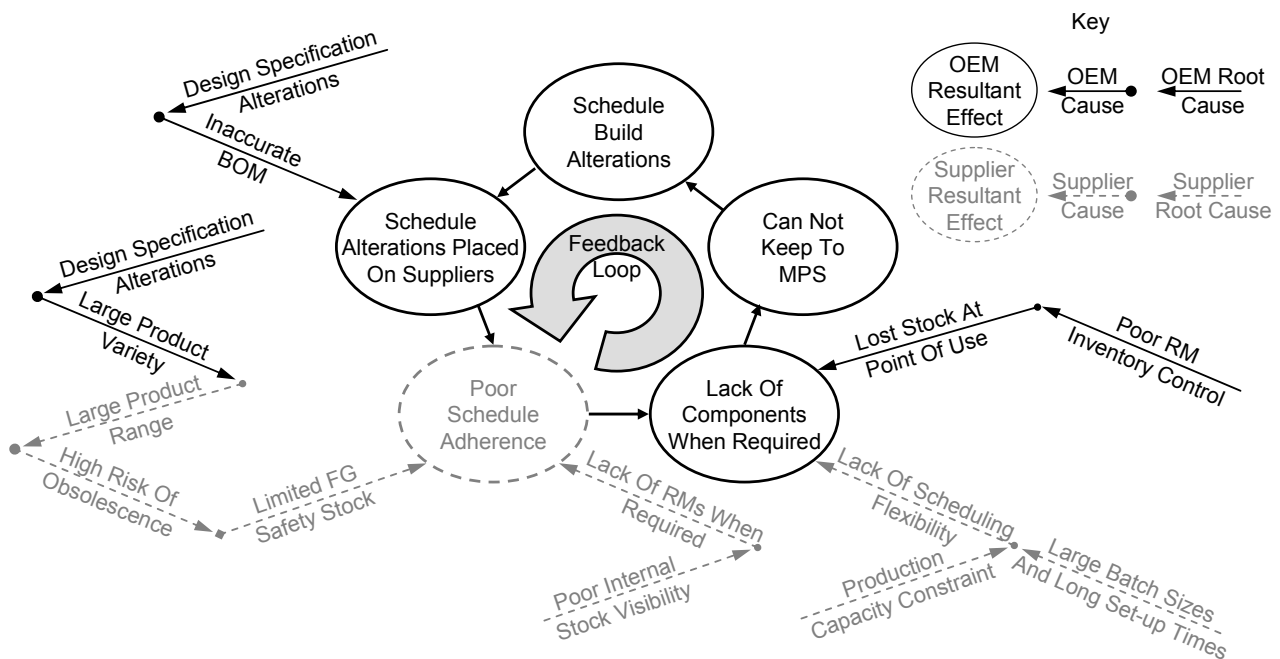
Key

OEM Resultant Effect

OEM Cause

OEM Root Cause

Supplier Resultant Effect

Supplier Cause

Supplier Root Cause

Design Specification Alterations

Inaccurate BOM

Schedule Build Alterations

Schedule Alterations Placed On Suppliers

Feedback Loop

Can Not Keep To MPS

Design Specification Alterations

Large Product Variety

Lost Stock At Point Of Use

Poor RM Inventory Control

Large Product Range

Poor Schedule Adherence

Lack Of Components When Required

High Risk Of Obsolescence

Limited FG Safety Stock

Lack Of RMs When Required

Lack Of Scheduling Flexibility

Poor Internal Stock Visibility

Production Capacity Constraint

Large Batch Sizes And Long Set-up Times